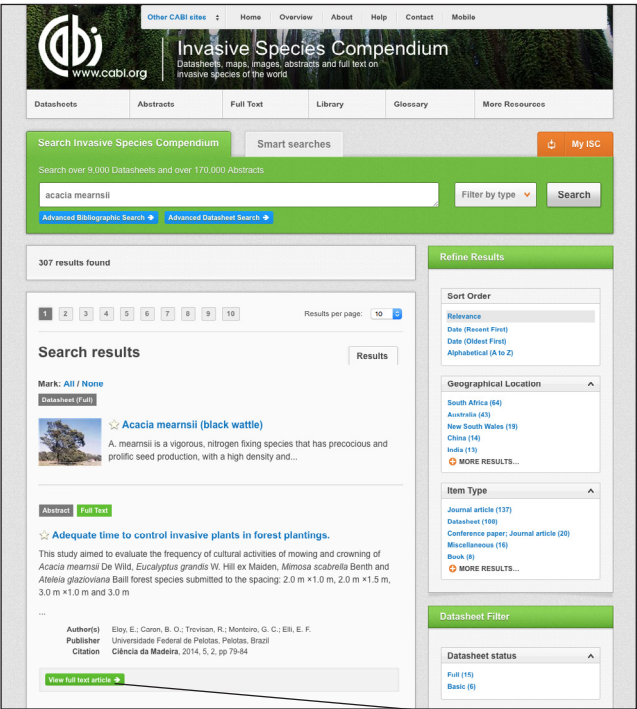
Other CABI sites Home Overview About Help Contact Mobile

www.cabi.org

Invasive Species Compendium
Datasheets, maps, images, abstracts and full text on invasive species of the world

Datasheets | Abstracts | Full Text | Library | Glossary | More Resources

Search Invasive Species Compendium | Smart searches | My ISC

Search over 9,000 Datasheets and over 170,000 Abstracts

acacia mearnsii

Filter by type | Search

Advanced Bibliographic Search | Advanced Datasheet Search

307 results found

1 2 3 4 5 6 7 8 9 10

Results per page: 10

Search results

Results

Mark: All / None

Datasheet (Full)

Acacia mearnsii (black wattle)

A. mearnsii is a vigorous, nitrogen fixing species that has precocious and prolific seed production, with a high density and...

Abstract | Full Text

Adequate time to control invasive plants in forest plantings.

This study aimed to evaluate the frequency of cultural activities of mowing and crowning of *Acacia mearnsii* De Wild, *Eucalyptus grandis* W. Hill ex Maiden, *Mimosa scabrella* Benth and *Ateleia glazioviana* Baill forest species submitted to the spacing: 2.0 m ×1.0 m, 2.0 m ×1.5 m, 3.0 m ×1.0 m and 3.0 m

...

Author(s) Eloy, E.; Caron, B. O.; Trevisan, R.; Monteiro, G. C.; Elli, E. F.
Publisher Universidade Federal de Pelotas, Pelotas, Brazil
Citation Ciência da Madeira, 2014, 5, 2, pp 79-84

View full text article

Refine Results

Sort Order
Relevance
Date (Recent First)
Date (Oldest First)
Alphabetical (A to Z)

Geographical Location
South Africa (64)
Australia (43)
New South Wales (19)
China (14)
India (13)
MORE RESULTS...

Item Type
Journal article (137)
Datasheet (108)
Conference paper; Journal article (20)
Miscellaneous (16)
Book (8)
MORE RESULTS...

Datasheet Filter

Datasheet status
Full (15)
Basic (6)